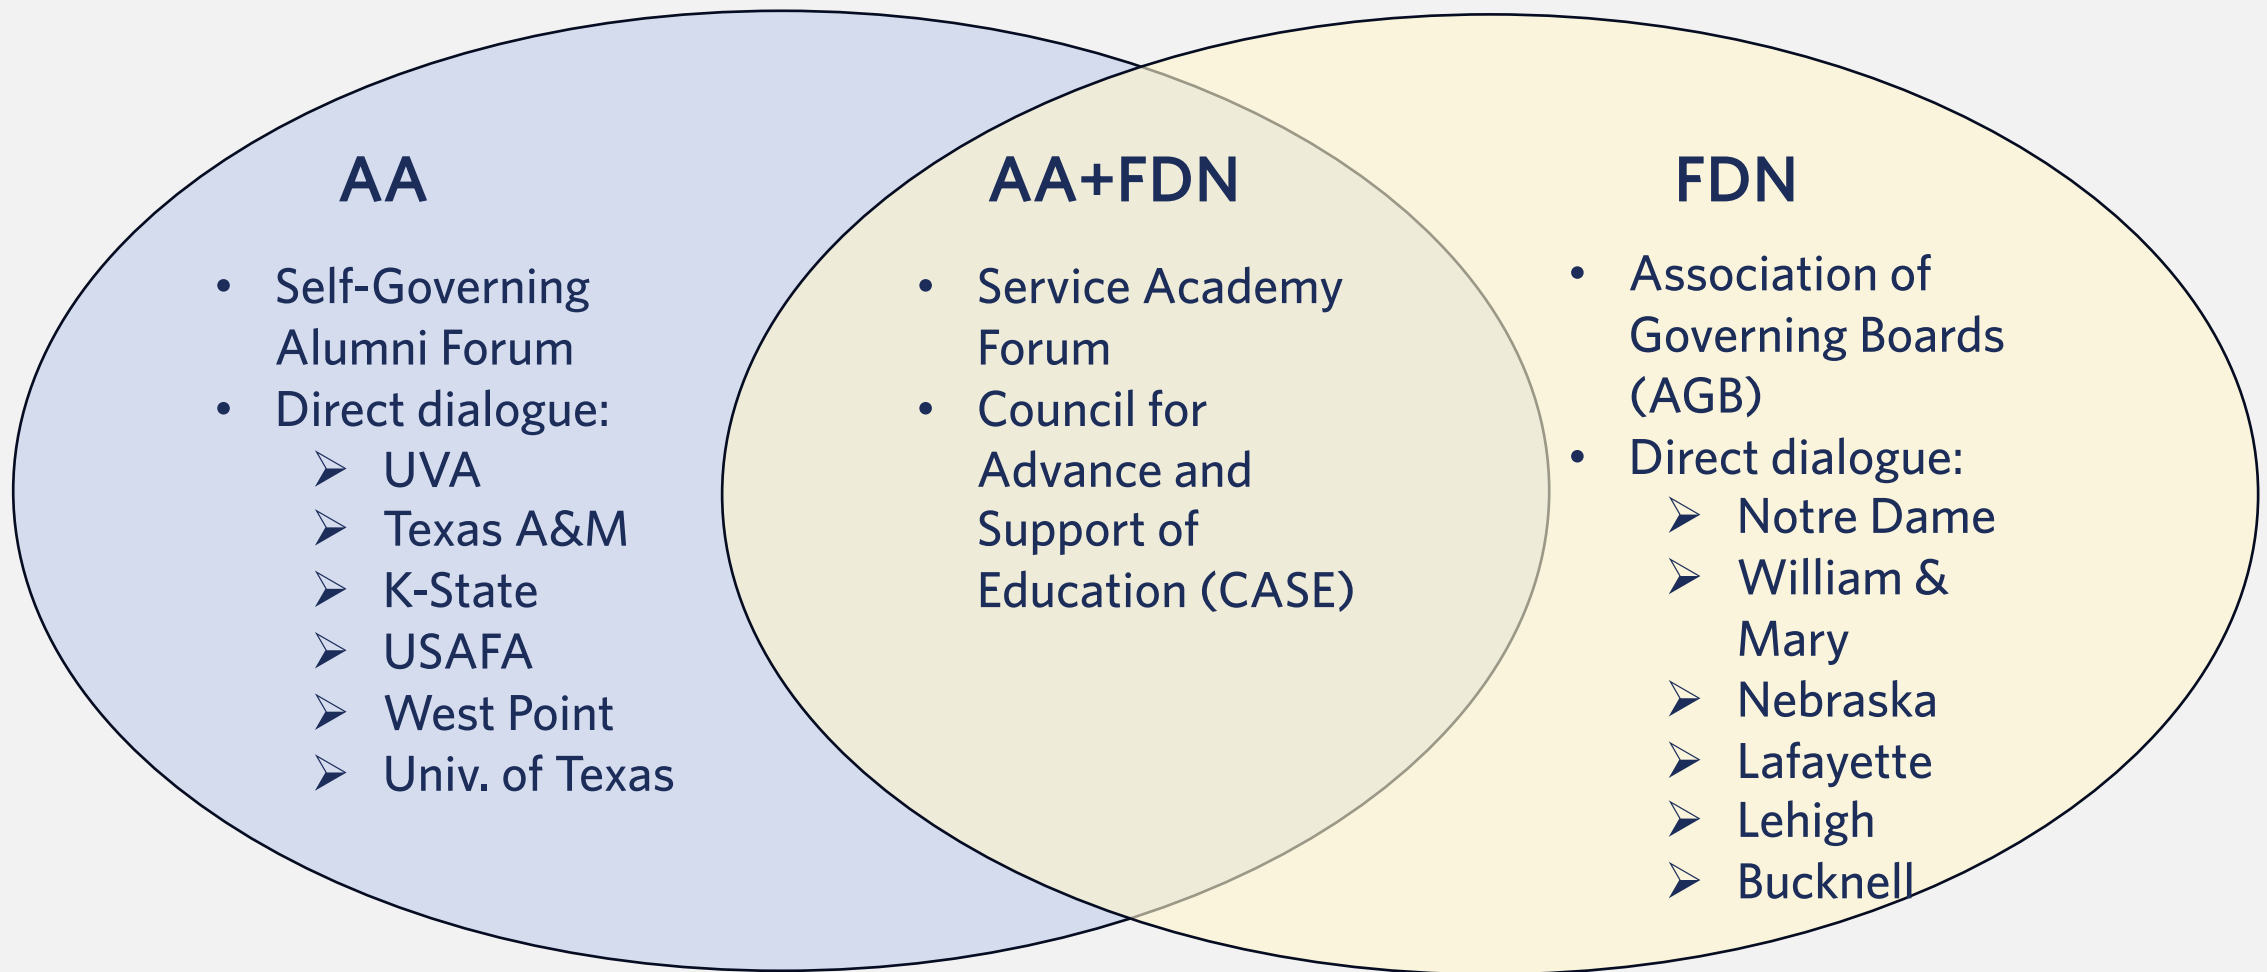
AA

- Self-Governing Alumni Forum
- Direct dialogue:
  - UVA
  - Texas A&M
  - K-State
  - USAFA
  - West Point
  - Univ. of Texas

AA+FDN

- Service Academy Forum
- Council for Advance and Support of Education (CASE)

FDN

- Association of Governing Boards (AGB)
- Direct dialogue:
  - Notre Dame
  - William & Mary
  - Nebraska
  - Lafayette
  - Lehigh
  - Bucknell